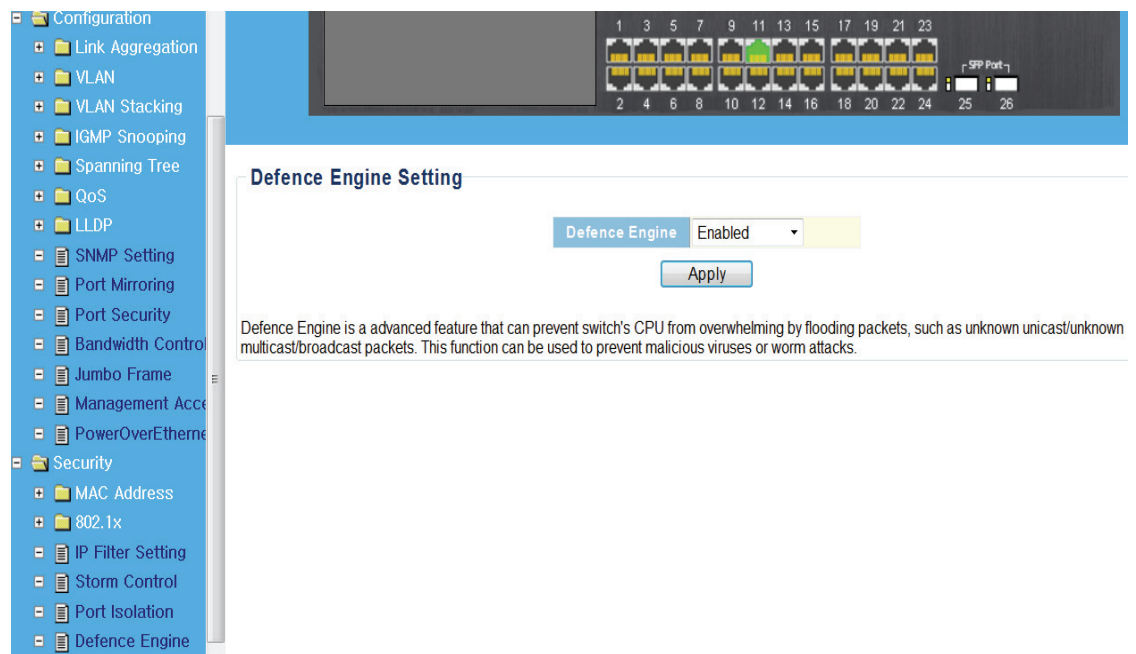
Configuration
Link Aggregation
VLAN
VLAN Stacking
IGMP Snooping
Spanning Tree
QoS
LLDP
SNMP Setting
Port Mirroring
Port Security
Bandwidth Control
Jumbo Frame
Management Acce
PowerOverEtherne
Security
MAC Address
802.1x
IP Filter Setting
Storm Control
Port Isolation
Defence Engine

1 3 5 7 9 11 13 15 17 19 21 23
SFP Port
2 4 6 8 10 12 14 16 18 20 22 24 25 26

Defence Engine Setting

| Defence Engine | Enabled |
|---|---|

Apply

Defence Engine is a advanced feature that can prevent switch's CPU from overwhelming by flooding packets, such as unknown unicast/unknown multicast/broadcast packets. This function can be used to prevent malicious viruses or worm attacks.